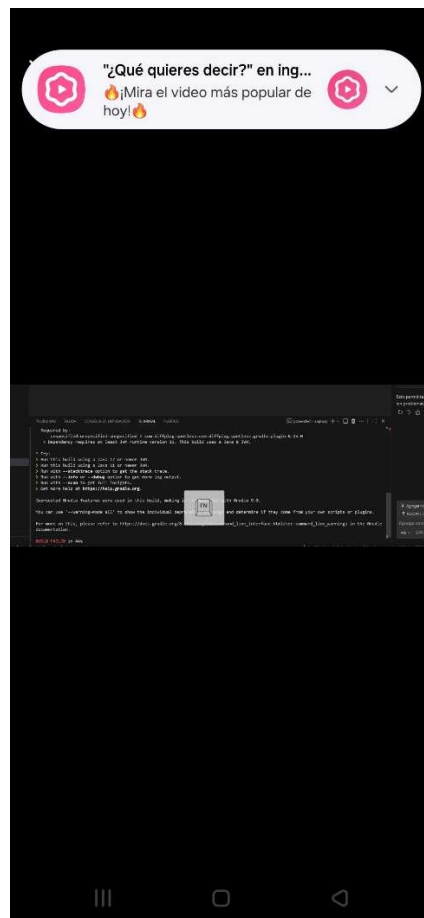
"¿Qué quieres decir?" en ing...
🔥¡Mira el video más popular de hoy!🔥

Required by:
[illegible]
> Dependency requires at least JVM runtime version 11. This build uses a Java 8 JVM.

* Try:
> Run this build using a Java 11 or newer JVM.
> Run this build using a Java 11 or newer JVM.
> Run with --stacktrace option to get the stack trace.
> Run with --info or --debug option to get more log output.
> Run with --scan to get full insights.
> Get more help at https://help.gradle.org.

Deprecated Gradle features were used in this build, making it incompatible with Gradle 9.0.

You can use '--warning-mode all' to show the individual deprecation warnings and determine if they come from your own scripts or plugins.

For more on this, please refer to https://docs.gradle.org/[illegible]command_line_interface.html#sec:command_line_warnings in the Gradle documentation.

BUILD FAILED in 48s

EN